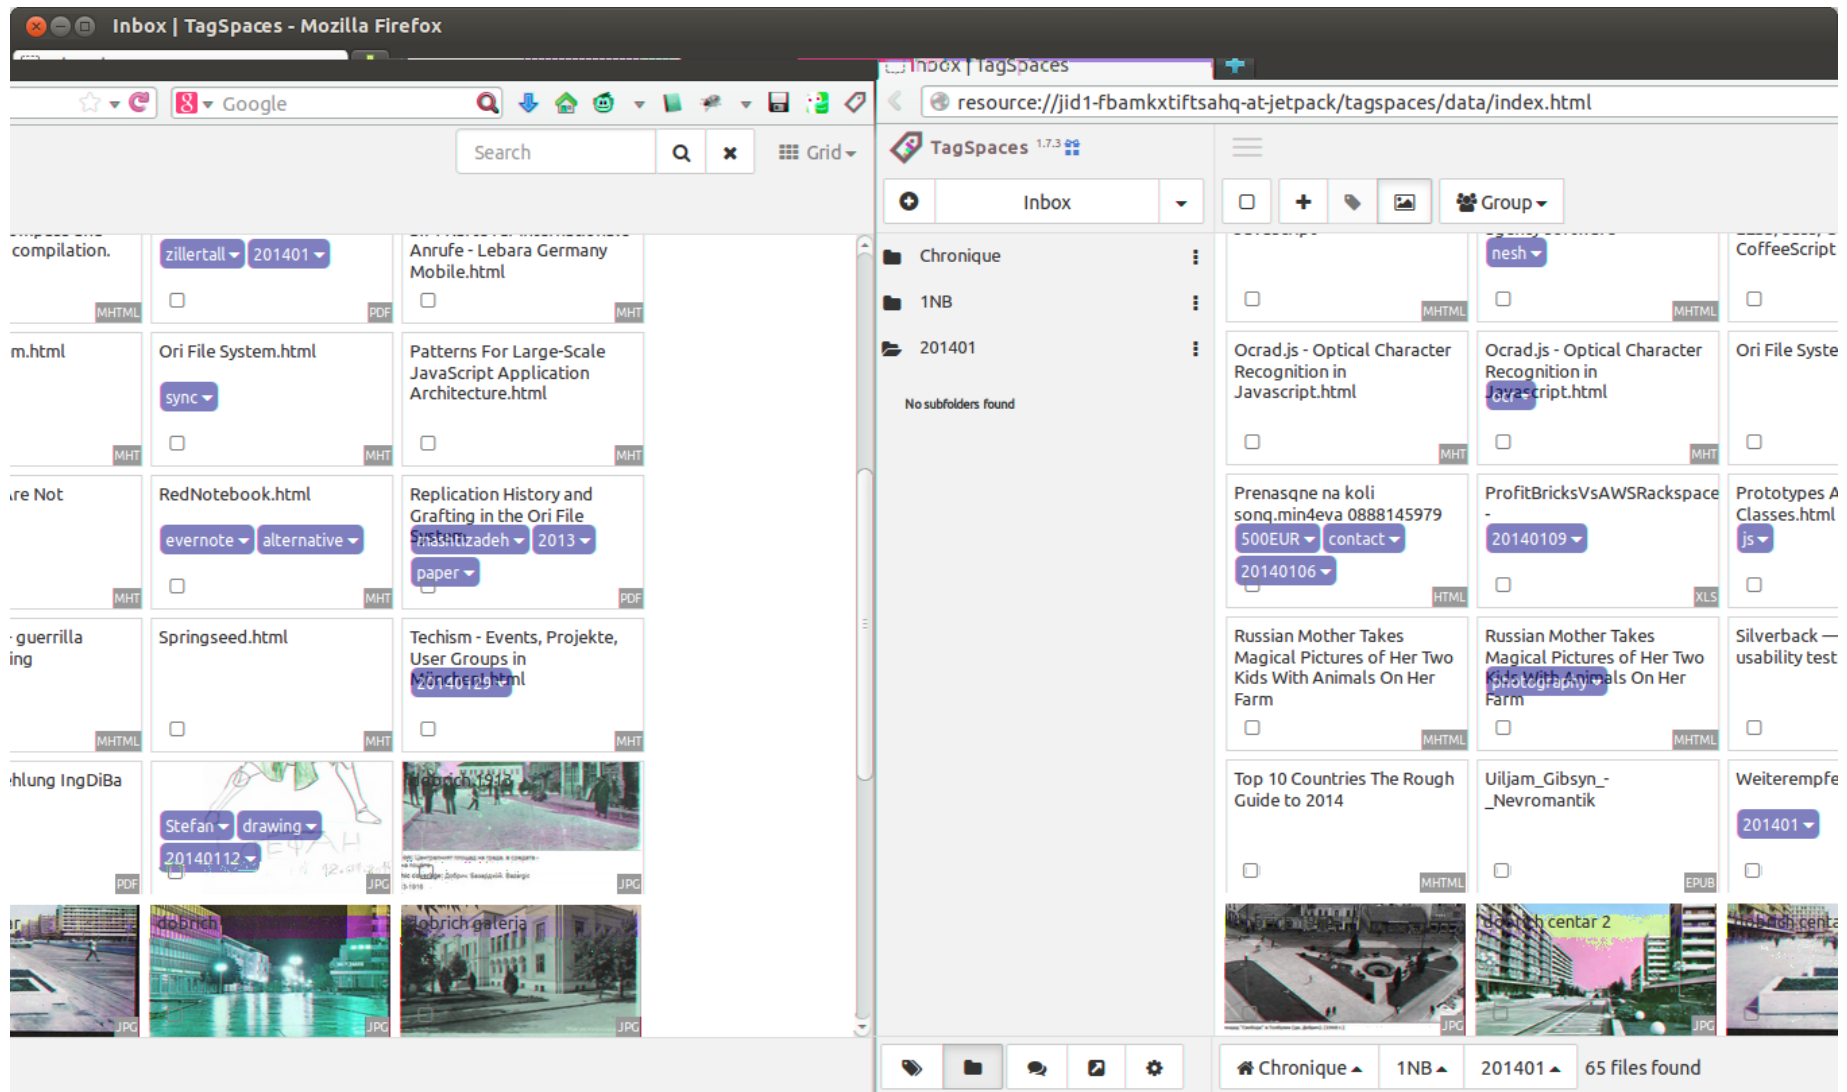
Inbox | TagSpaces - Mozilla Firefox

Inbox | TagSpaces

Google

resource://jid1-fbamkxtiftsahq-at-jetpack/tagspaces/data/index.html

Search

Grid

TagSpaces 1.7.3

Inbox

Group

Chronique

1NB

201401

No subfolders found

compilation.

MHTML

zillertall

201401

PDF

Anrufe - Lebara Germany Mobile.html

MHT

m.html

MHT

Ori File System.html

sync

MHT

Patterns For Large-Scale JavaScript Application Architecture.html

MHT

re Not

MHT

RedNotebook.html

evernote

alternative

MHT

Replication History and Grafting in the Ori File System

mashtizadeh

2013

paper

PDF

guerrilla ing

MHTML

Springseed.html

MHT

Techism - Events, Projekte, User Groups in München.html

20140129

MHT

hlung IngDiBa

PDF

Stefan

drawing

20140112

JPG

dobrich 1918

JPG

JPG

dobrich

JPG

dobrich galerija

JPG

MHTML

nesh

MHTML

CoffeeScript

Ocrad.js - Optical Character Recognition in Javascript.html

MHT

Ocrad.js - Optical Character Recognition in Javascript.html

MHT

Ori File Syste

Prenasqne na koli song.min4eva 0888145979

500EUR

contact

20140106

HTML

ProfitBricksVsAWSRackspace -

20140109

XLS

Prototypes A Classes.html

js

Russian Mother Takes Magical Pictures of Her Two Kids With Animals On Her Farm

MHTML

Russian Mother Takes Magical Pictures of Her Two Kids With Animals On Her Farm

photography

MHTML

Silverback — usability test

Top 10 Countries The Rough Guide to 2014

MHTML

Uiljam_Gibsyn_-_Nevromantik

EPUB

Weiterempfe

201401

JPG

dobrich centar 2

JPG

dobrich centa

Chronique

1NB

201401

65 files found